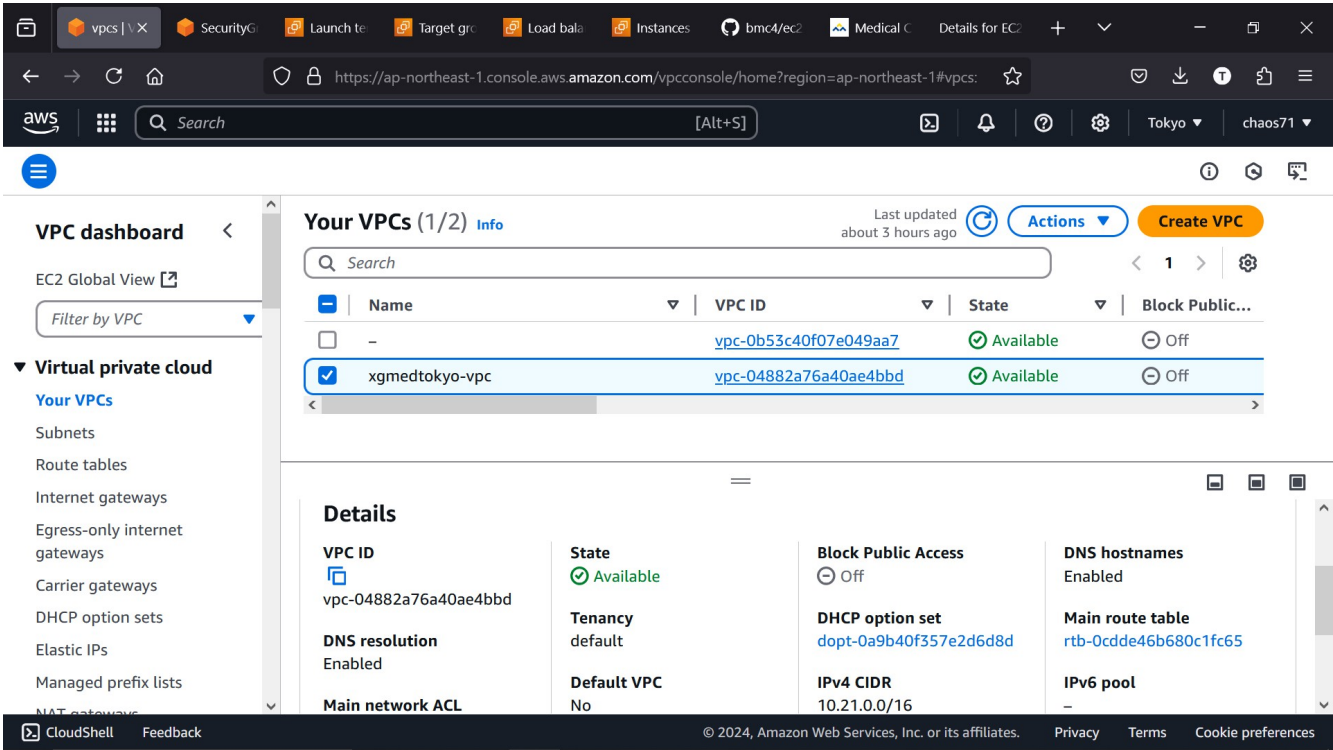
vpcs | V ×
SecurityG
Launch te
Target gro
Load bala
Instances
bmc4/ec2
Medical C
Details for EC2

https://ap-northeast-1.console.aws.amazon.com/vpcconsole/home?region=ap-northeast-1#vpcs:

aws
Search
[Alt+S]
Tokyo ▼
chaos71 ▼

VPC dashboard
EC2 Global View
Filter by VPC
▼ Virtual private cloud
Your VPCs
Subnets
Route tables
Internet gateways
Egress-only internet gateways
Carrier gateways
DHCP option sets
Elastic IPs
Managed prefix lists
NAT gateways

Your VPCs (1/2) Info
Last updated about 3 hours ago
Actions ▼
Create VPC
Search
1

| | Name | VPC ID | State | Block Public... |
|---|---|---|---|---|
| | – | vpc-0b53c40f07e049aa7 | Available | Off |
| ✓ | xgmedtokyo-vpc | vpc-04882a76a40ae4bbd | Available | Off |

Details
VPC ID
vpc-04882a76a40ae4bbd
DNS resolution
Enabled
Main network ACL
State
Available
Tenancy
default
Default VPC
No
Block Public Access
Off
DHCP option set
dopt-0a9b40f357e2d6d8d
IPv4 CIDR
10.21.0.0/16
DNS hostnames
Enabled
Main route table
rtb-0cdde46b680c1fc65
IPv6 pool
–

CloudShell
Feedback
© 2024, Amazon Web Services, Inc. or its affiliates.
Privacy
Terms
Cookie preferences